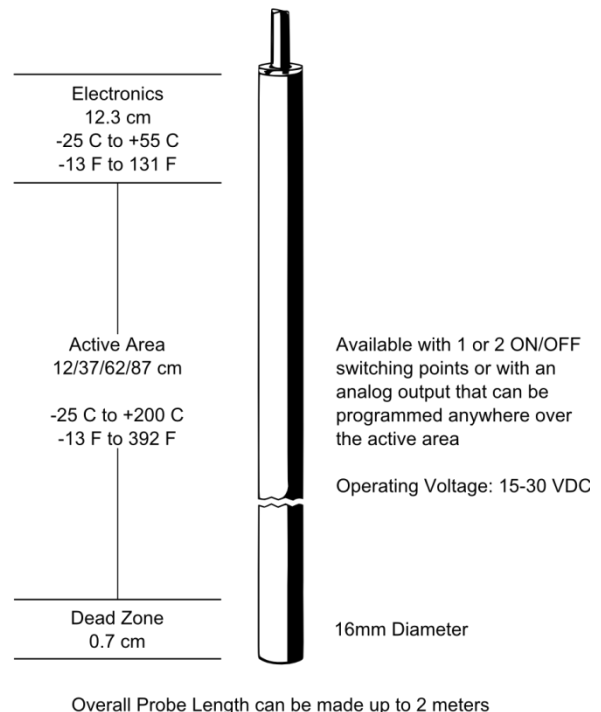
Electronics
12.3 cm
-25 C to +55 C
-13 F to 131 F

Active Area
12/37/62/87 cm

-25 C to +200 C
-13 F to 392 F

Available with 1 or 2 ON/OFF switching points or with an analog output that can be programmed anywhere over the active area

Operating Voltage: 15-30 VDC

Dead Zone
0.7 cm

16mm Diameter

Overall Probe Length can be made up to 2 meters